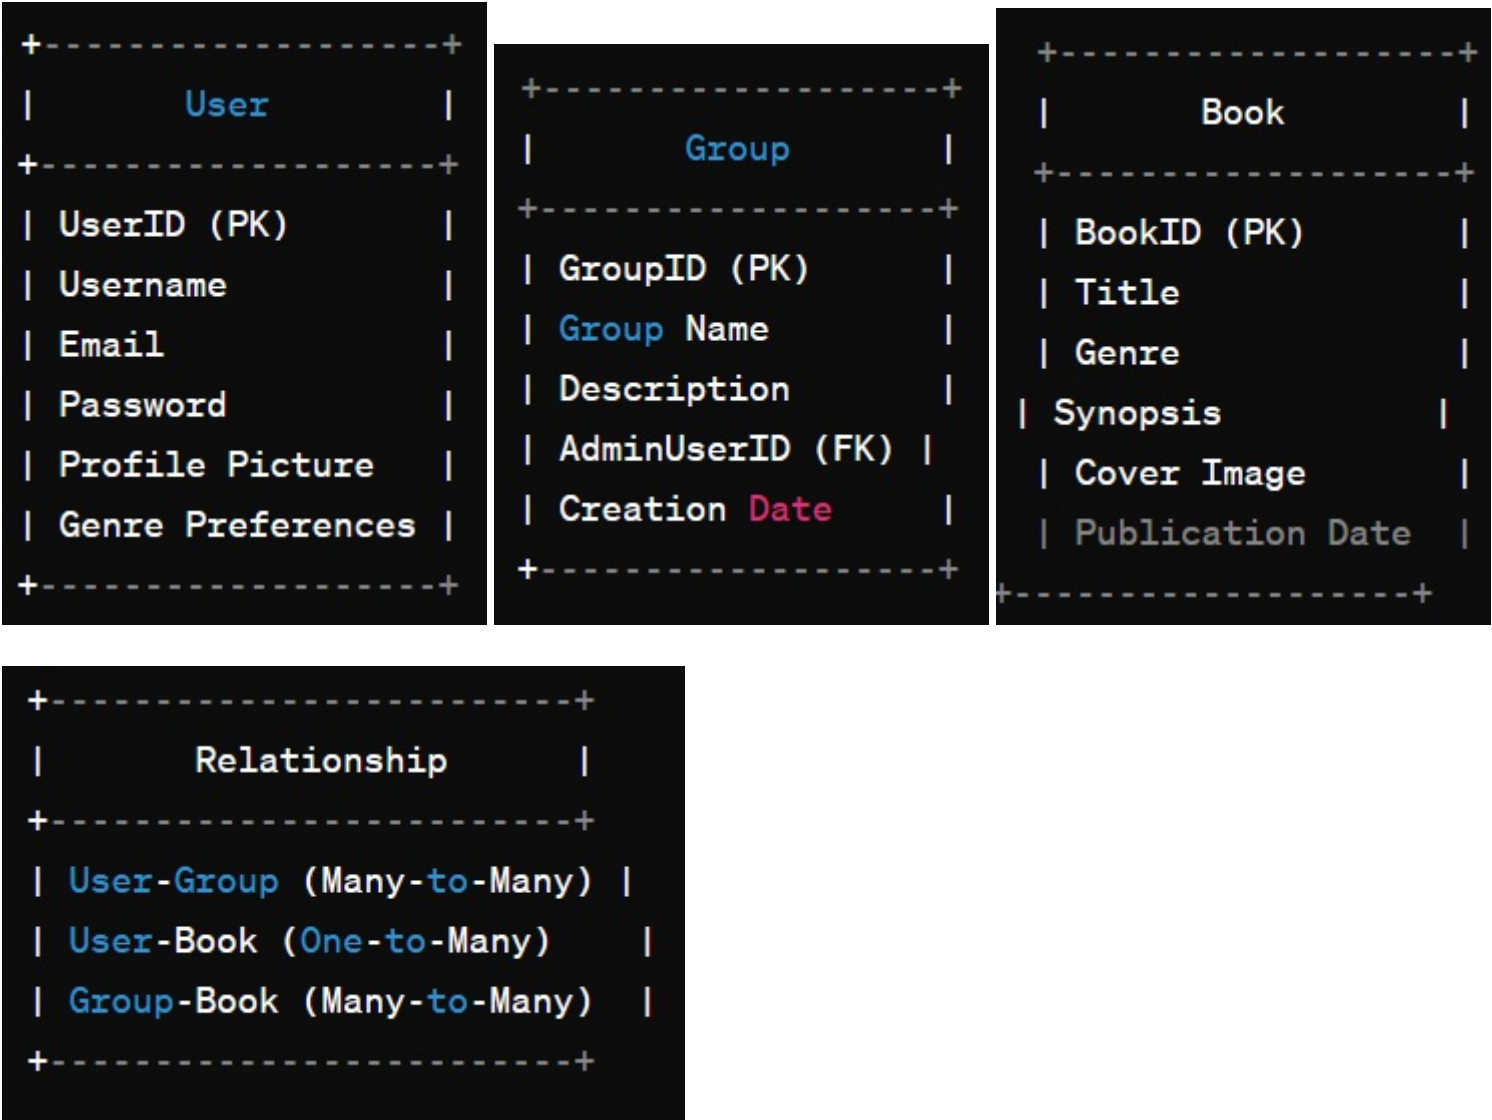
+-----------------+
|      User       |
+-----------------+
| UserID (PK)     |
| Username        |
| Email           |
| Password        |
| Profile Picture |
| Genre Preferences |
+-----------------+

+-----------------+
|      Group      |
+-----------------+
| GroupID (PK)    |
| Group Name      |
| Description     |
| AdminUserID (FK) |
| Creation Date   |
+-----------------+

+-----------------+
|      Book       |
+-----------------+
| BookID (PK)     |
| Title           |
| Genre           |
| Synopsis        |
| Cover Image     |
| Publication Date |
+-----------------+

+----------------------+
|     Relationship     |
+----------------------+
| User-Group (Many-to-Many) |
| User-Book (One-to-Many)   |
| Group-Book (Many-to-Many) |
+----------------------+